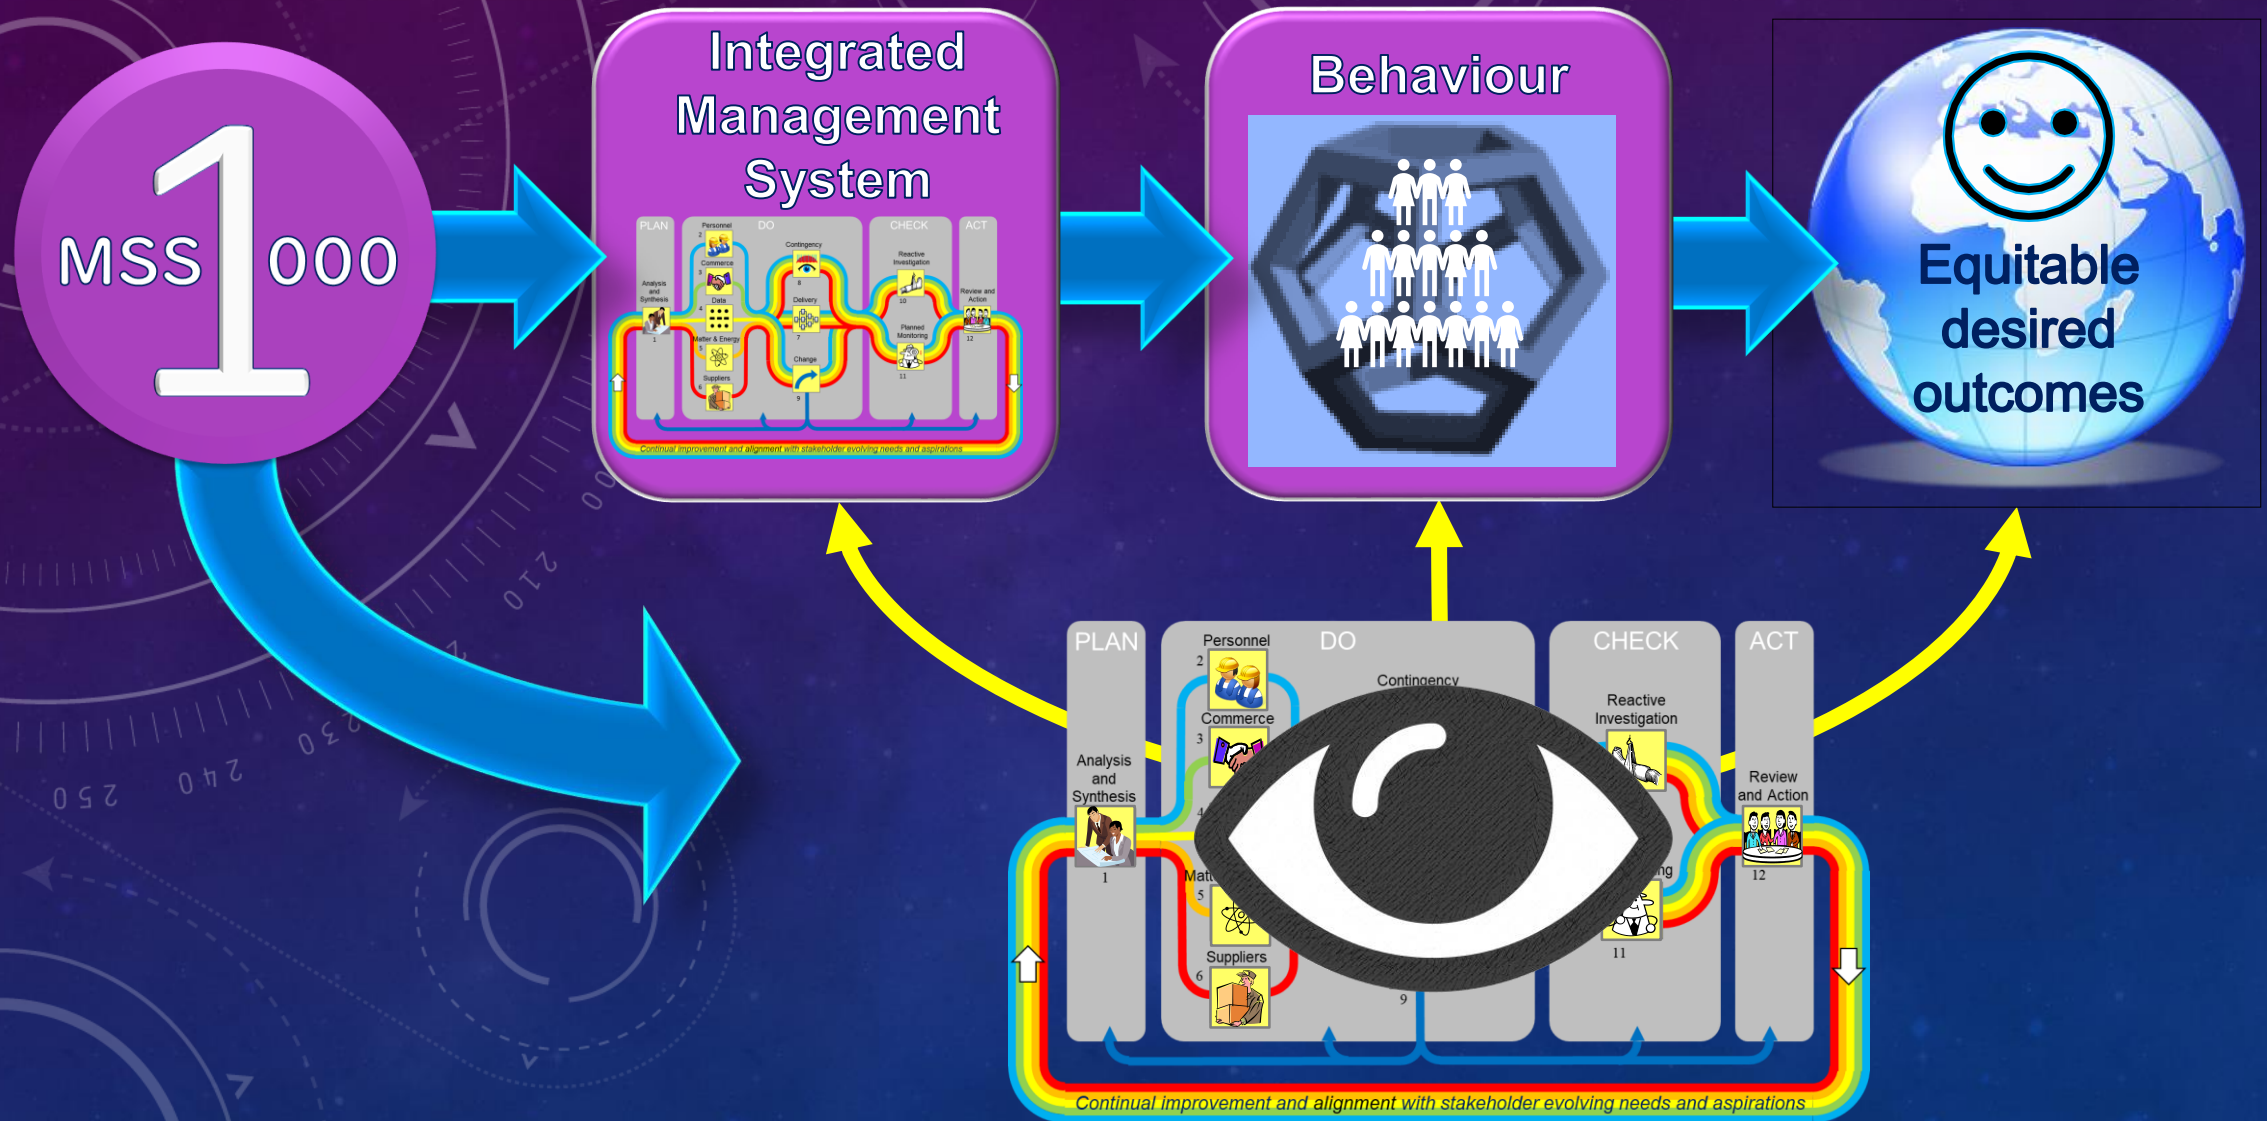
MSS 1 000

Integrated Management System

PLAN DO CHECK ACT
Personnel 2
Commerce 3
Data 4
Matter & Energy 5
Suppliers 6
Contingency 8
Delivery 7
Change 9
Reactive Investigation 10
Planned Monitoring 11
Analysis and Synthesis 1
Review and Action 12
Continual improvement and alignment with stakeholder evolving needs and aspirations

Behaviour

Equitable desired outcomes

PLAN
Analysis and Synthesis
1

DO
Personnel
2
Commerce
3
4
Matt
5
Suppliers
6
Contingency
9

CHECK
Reactive Investigation
ng
11

ACT
Review and Action
12

Continual improvement and alignment with stakeholder evolving needs and aspirations

250 240 230 210